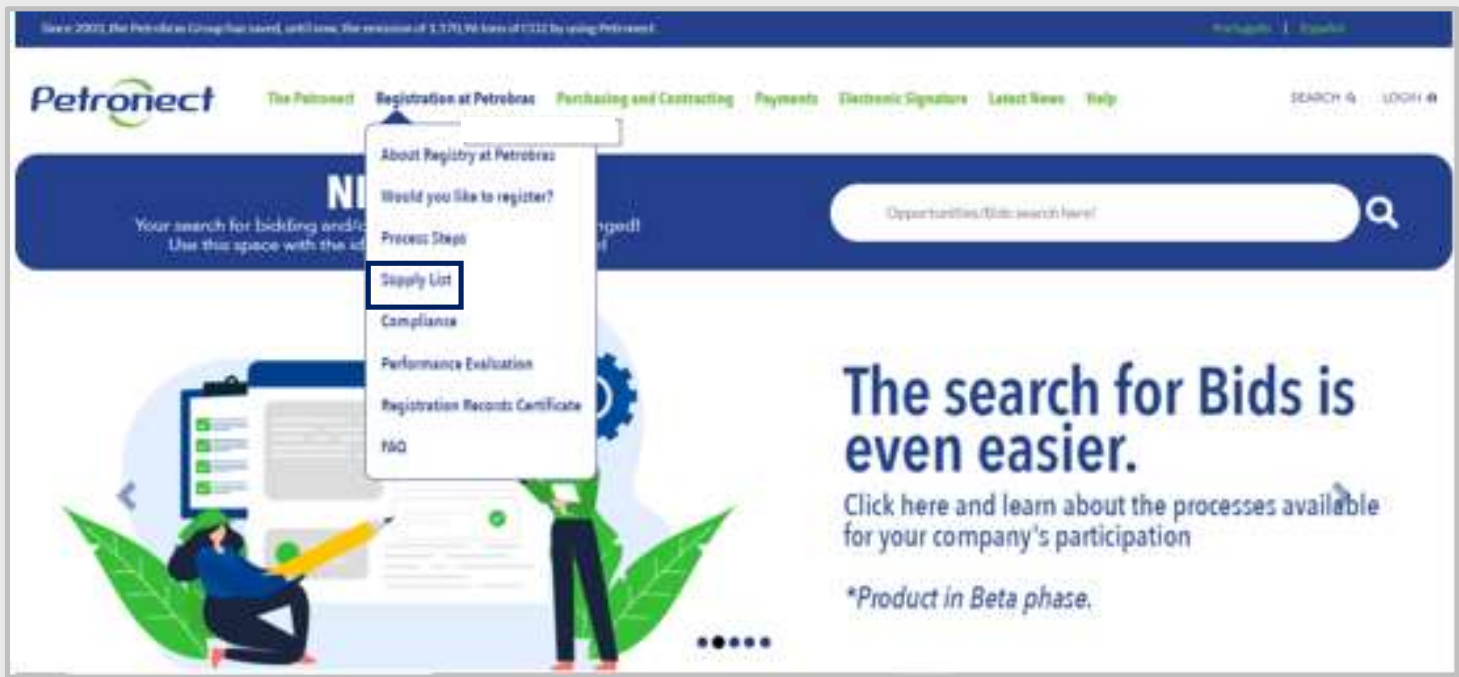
Since 2003, the Petrobras Group has saved, until now, the emission of 1.370,96 tons of CO2 by using Petronect. Português | Español

Petronect

The Petronect Registration at Petrobras Purchasing and Contracting Payments Electronic Signature Latest News Help SEARCH LOGIN

About Registry at Petrobras
Would you like to register?
Process Steps
Supply List
Compliance
Performance Evaluation
Registration Records Certificate
FAQ

NE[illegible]
Your search for bidding and/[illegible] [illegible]nged!
Use this space with the id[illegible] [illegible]!

Opportunities/Bids search here!

The search for Bids is even easier.

Click here and learn about the processes available for your company's participation

*Product in Beta phase.